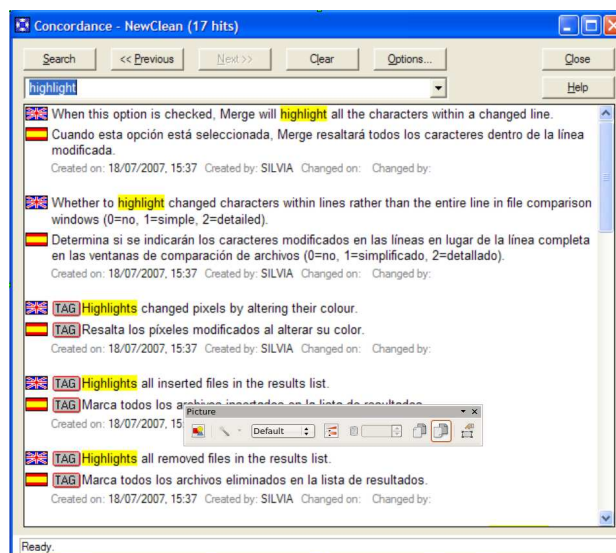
Concordance - NewClean (17 hits)

Search | << Previous | Next >> | Clear | Options... | Close

highlight

Help

When this option is checked, Merge will highlight all the characters within a changed line.

Cuando esta opción está seleccionada, Merge resaltará todos los caracteres dentro de la línea modificada.

Created on: 18/07/2007, 15:37 Created by: SILVIA Changed on: Changed by:

Whether to highlight changed characters within lines rather than the entire line in file comparison windows (0=no, 1=simple, 2=detailed).

Determina si se indicarán los caracteres modificados en las líneas en lugar de la línea completa en las ventanas de comparación de archivos (0=no, 1=simplificado, 2=detallado).

Created on: 18/07/2007, 15:37 Created by: SILVIA Changed on: Changed by:

TAG Highlights changed pixels by altering their colour.

TAG Resalta los píxeles modificados al alterar su color.

Created on: 18/07/2007, 15:37 Created by: SILVIA Changed on: Changed by:

TAG Highlights all inserted files in the results list.

TAG Marca todos los ar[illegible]

Created on: 18/07/2007, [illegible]

Picture

Default

TAG Highlights all removed files in the results list.

TAG Marca todos los archivos eliminados en la lista de resultados.

Created on: 18/07/2007, 15:37 Created by: SILVIA Changed on: Changed by:

Ready.